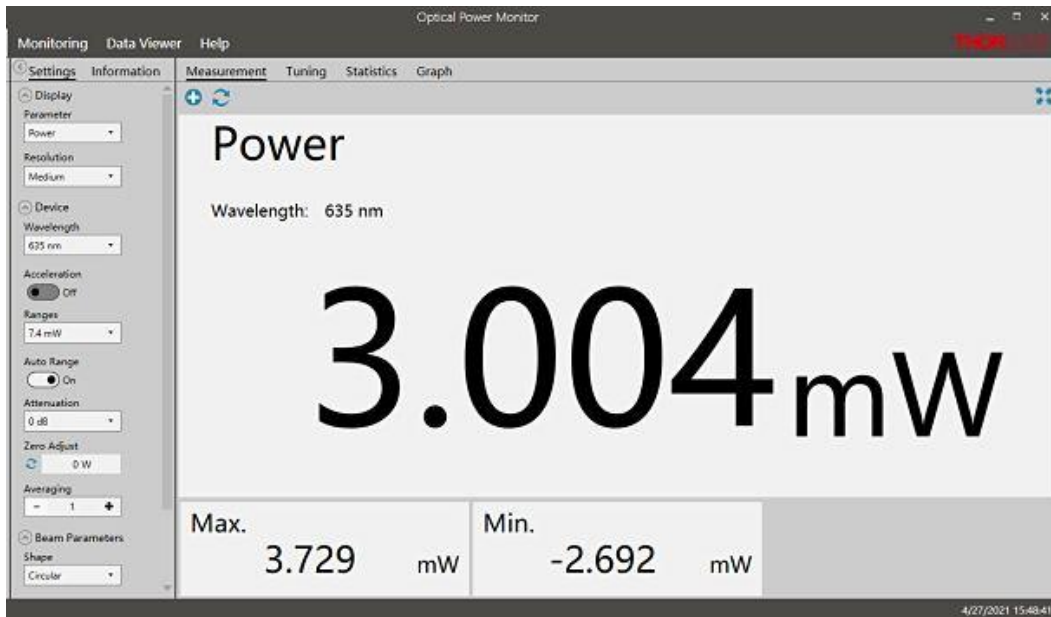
Optical Power Monitor

Monitoring Data Viewer Help

THORLABS

Settings Information

Display
Parameter
Power
Resolution
Medium

Device
Wavelength
635 nm

Acceleration
Off

Ranges
7.4 mW

Auto Range
On

Attenuation
0 dB

Zero Adjust
0 W

Averaging
- 1 +

Beam Parameters
Shape
Circular

Measurement Tuning Statistics Graph

Power

Wavelength: 635 nm

3.004 mW

Max.
3.729 mW

Min.
-2.692 mW

4/27/2021 15:48:41